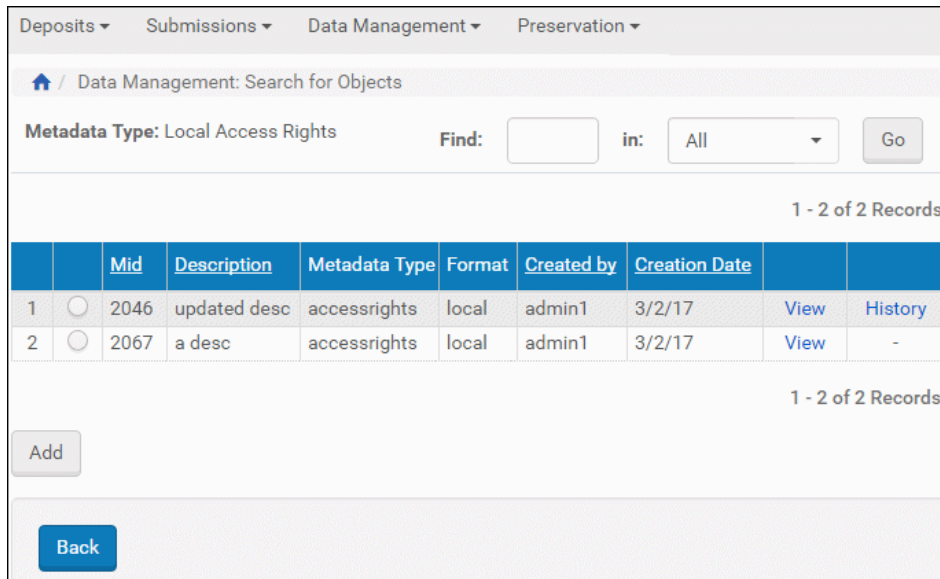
Deposits ▾ Submissions ▾ Data Management ▾ Preservation ▾

/ Data Management: Search for Objects

Metadata Type: Local Access Rights

Find: in: All Go

1 - 2 of 2 Records

| | | Mid | Description | Metadata Type | Format | Created by | Creation Date | | |
|---|---|---|---|---|---|---|---|---|---|
| 1 | | 2046 | updated desc | accessrights | local | admin1 | 3/2/17 | View | History |
| 2 | | 2067 | a desc | accessrights | local | admin1 | 3/2/17 | View | - |

1 - 2 of 2 Records

Add

Back